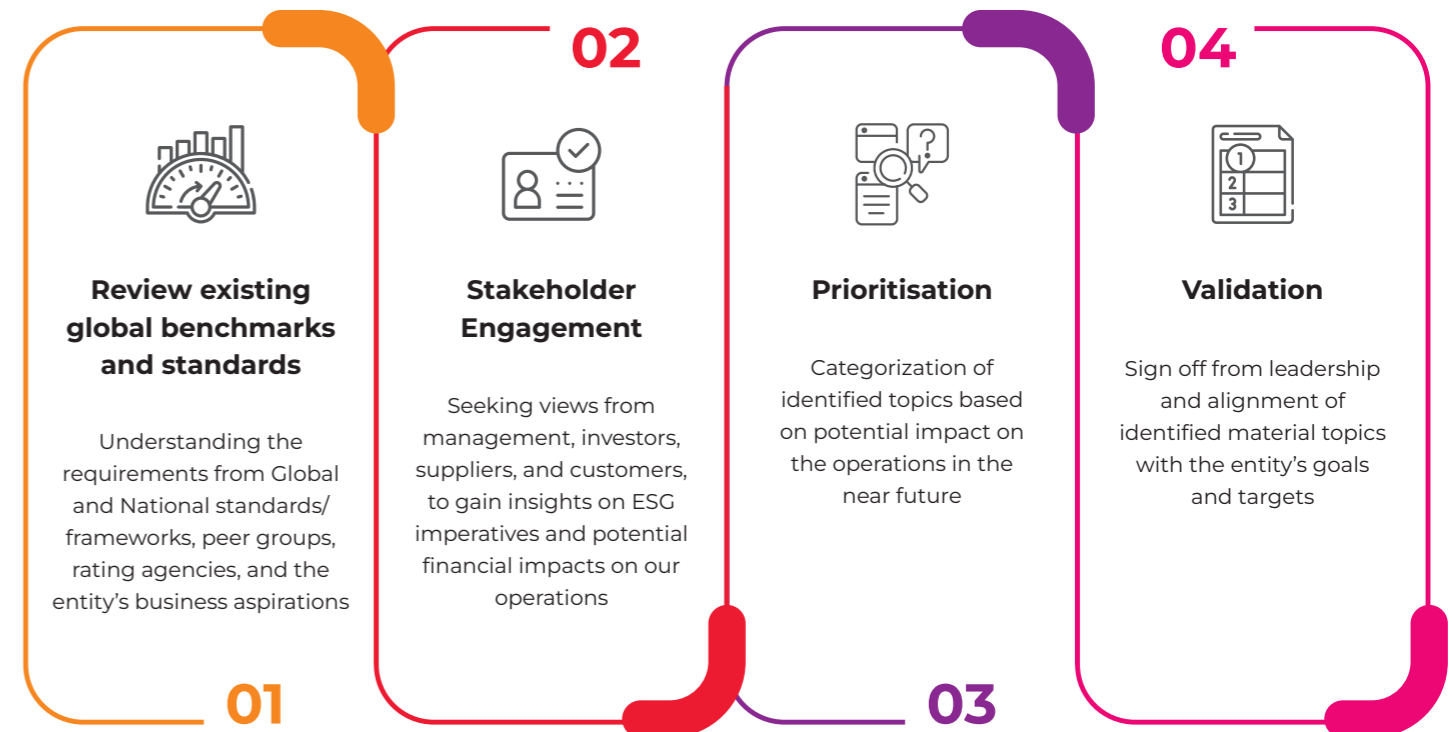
Review existing global benchmarks and standards

Understanding the requirements from Global and National standards/ frameworks, peer groups, rating agencies, and the entity's business aspirations

01

02

Stakeholder Engagement

Seeking views from management, investors, suppliers, and customers, to gain insights on ESG imperatives and potential financial impacts on our operations

Prioritisation

Categorization of identified topics based on potential impact on the operations in the near future

03

04

Validation

Sign off from leadership and alignment of identified material topics with the entity's goals and targets